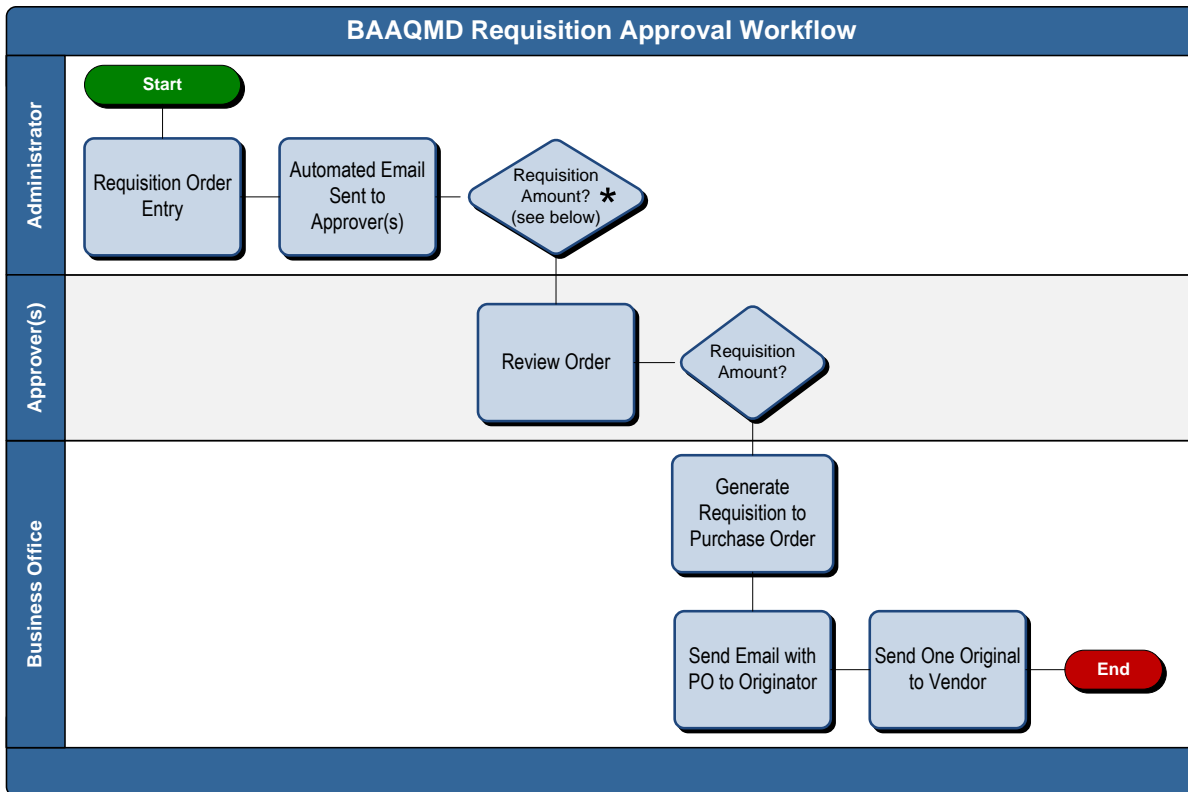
BAAQMD Requisition Approval Workflow

Administrator

Start

Requisition Order Entry

Automated Email Sent to Approver(s)

Requisition Amount? * (see below)

Approver(s)

Review Order

Requisition Amount?

Business Office

Generate Requisition to Purchase Order

Send Email with PO to Originator

Send One Original to Vendor

End